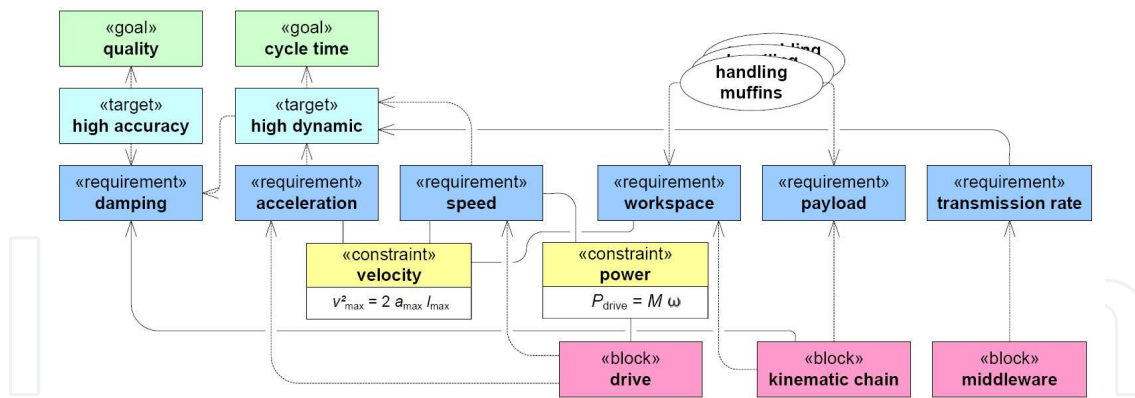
«goal»
quality

«goal»
cycle time

handling muffins

«target»
high accuracy

«target»
high dynamic

«requirement»
damping

«requirement»
acceleration

«requirement»
speed

«requirement»
workspace

«requirement»
payload

«requirement»
transmission rate

«constraint»
velocity
$v^2_{max} = 2\, a_{max}\, l_{max}$

«constraint»
power
$P_{drive} = M\, \omega$

«block»
drive

«block»
kinematic chain

«block»
middleware